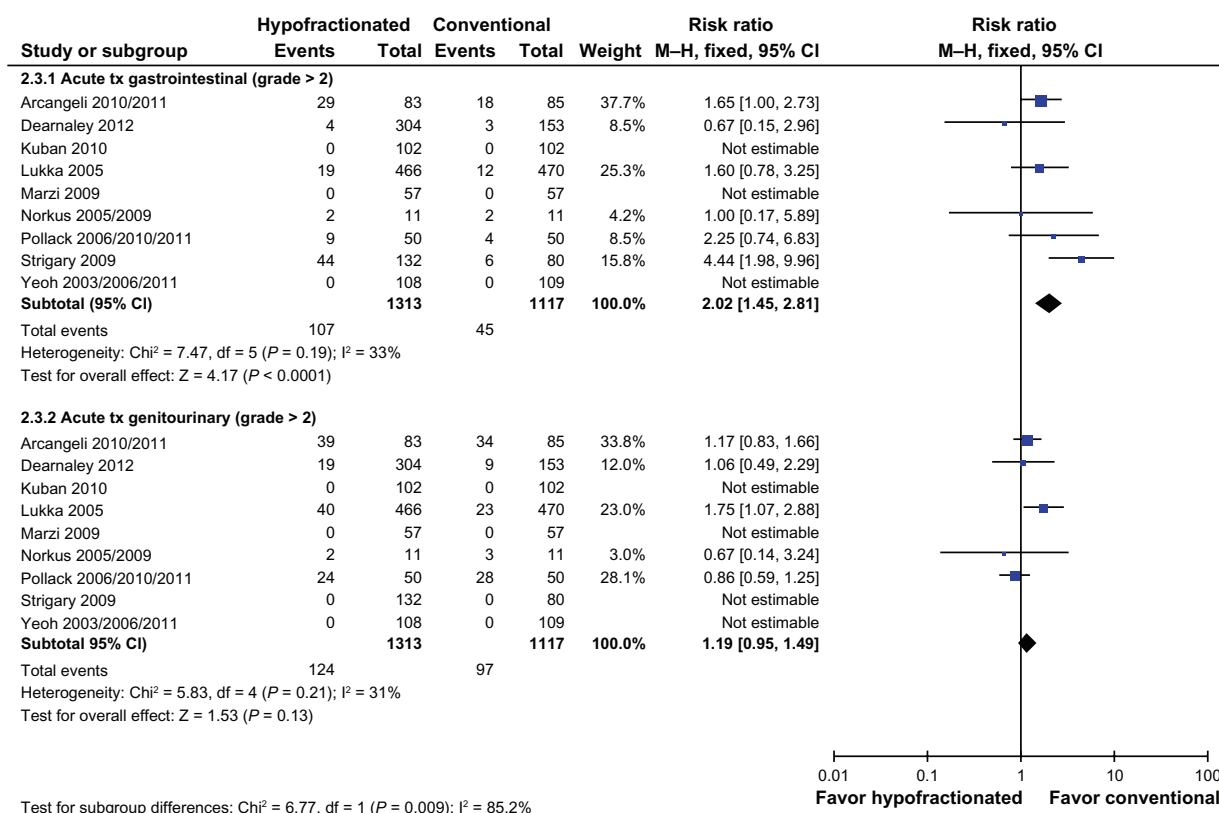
| Study or subgroup | Hypofractionated Events | Hypofractionated Total | Conventional Events | Conventional Total | Weight | Risk ratio M–H, fixed, 95% CI |
|---|---|---|---|---|---|---|
| **2.3.1 Acute tx gastrointestinal (grade > 2)** | | | | | | |
| Arcangeli 2010/2011 | 29 | 83 | 18 | 85 | 37.7% | 1.65 [1.00, 2.73] |
| Dearnaley 2012 | 4 | 304 | 3 | 153 | 8.5% | 0.67 [0.15, 2.96] |
| Kuban 2010 | 0 | 102 | 0 | 102 | | Not estimable |
| Lukka 2005 | 19 | 466 | 12 | 470 | 25.3% | 1.60 [0.78, 3.25] |
| Marzi 2009 | 0 | 57 | 0 | 57 | | Not estimable |
| Norkus 2005/2009 | 2 | 11 | 2 | 11 | 4.2% | 1.00 [0.17, 5.89] |
| Pollack 2006/2010/2011 | 9 | 50 | 4 | 50 | 8.5% | 2.25 [0.74, 6.83] |
| Strigary 2009 | 44 | 132 | 6 | 80 | 15.8% | 4.44 [1.98, 9.96] |
| Yeoh 2003/2006/2011 | 0 | 108 | 0 | 109 | | Not estimable |
| **Subtotal (95% CI)** | | **1313** | | **1117** | **100.0%** | **2.02 [1.45, 2.81]** |
| Total events | 107 | | 45 | | | |

Heterogeneity: Chi² = 7.47, df = 5 (*P* = 0.19); I² = 33%
Test for overall effect: Z = 4.17 (*P* < 0.0001)

| Study or subgroup | Hypofractionated Events | Hypofractionated Total | Conventional Events | Conventional Total | Weight | Risk ratio M–H, fixed, 95% CI |
|---|---|---|---|---|---|---|
| **2.3.2 Acute tx genitourinary (grade > 2)** | | | | | | |
| Arcangeli 2010/2011 | 39 | 83 | 34 | 85 | 33.8% | 1.17 [0.83, 1.66] |
| Dearnaley 2012 | 19 | 304 | 9 | 153 | 12.0% | 1.06 [0.49, 2.29] |
| Kuban 2010 | 0 | 102 | 0 | 102 | | Not estimable |
| Lukka 2005 | 40 | 466 | 23 | 470 | 23.0% | 1.75 [1.07, 2.88] |
| Marzi 2009 | 0 | 57 | 0 | 57 | | Not estimable |
| Norkus 2005/2009 | 2 | 11 | 3 | 11 | 3.0% | 0.67 [0.14, 3.24] |
| Pollack 2006/2010/2011 | 24 | 50 | 28 | 50 | 28.1% | 0.86 [0.59, 1.25] |
| Strigary 2009 | 0 | 132 | 0 | 80 | | Not estimable |
| Yeoh 2003/2006/2011 | 0 | 108 | 0 | 109 | | Not estimable |
| **Subtotal 95% CI)** | | **1313** | | **1117** | **100.0%** | **1.19 [0.95, 1.49]** |
| Total events | 124 | | 97 | | | |

Heterogeneity: Chi² = 5.83, df = 4 (*P* = 0.21); I² = 31%
Test for overall effect: Z = 1.53 (*P* = 0.13)

Risk ratio
M–H, fixed, 95% CI

0.01 0.1 1 10 100
Favor hypofractionated Favor conventional

Test for subgroup differences: Chi² = 6.77, df = 1 (*P* = 0.009); I² = 85.2%